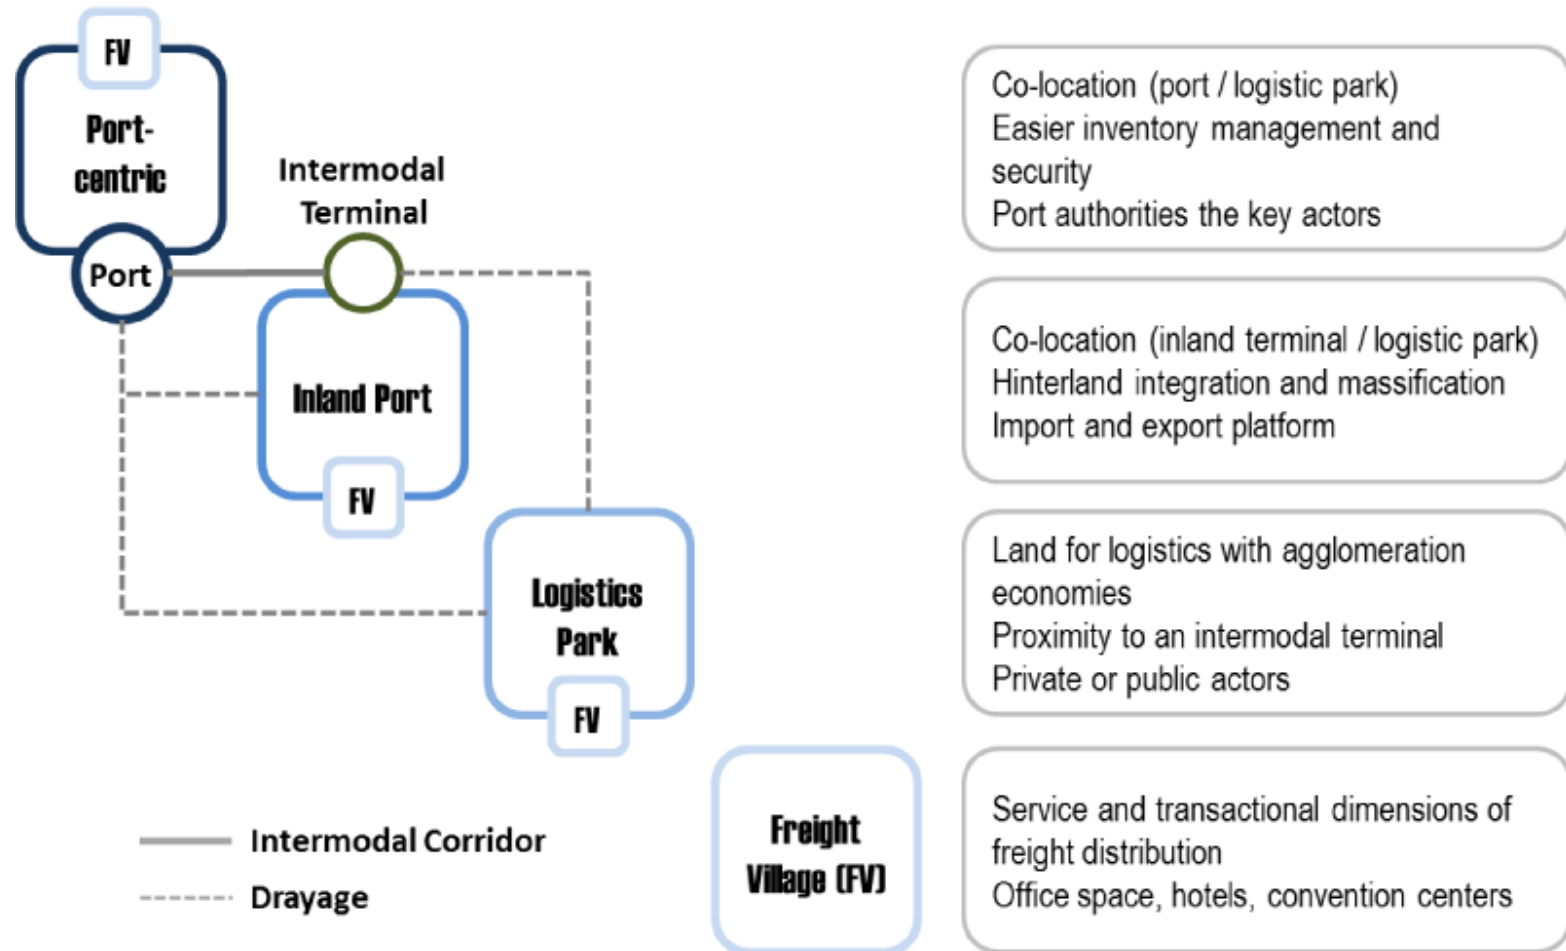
FV

Port-centric

Port

Intermodal Terminal

Inland Port

FV

Logistics Park

FV

Intermodal Corridor

Drayage

Freight Village (FV)

Co-location (port / logistic park)
Easier inventory management and security
Port authorities the key actors

Co-location (inland terminal / logistic park)
Hinterland integration and massification
Import and export platform

Land for logistics with agglomeration economies
Proximity to an intermodal terminal
Private or public actors

Service and transactional dimensions of freight distribution
Office space, hotels, convention centers